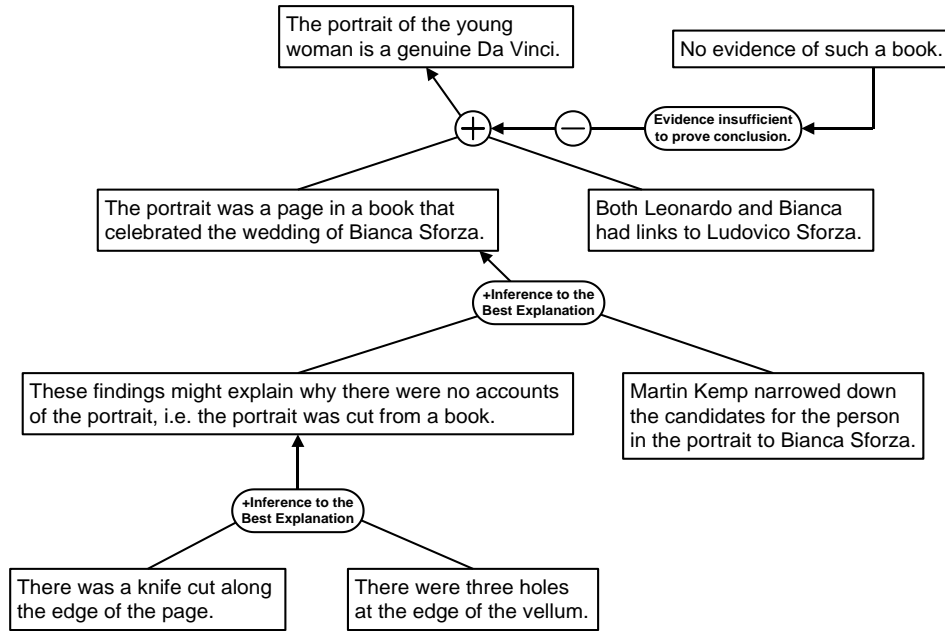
The portrait of the young woman is a genuine Da Vinci.

No evidence of such a book.

+

−

Evidence insufficient to prove conclusion.

The portrait was a page in a book that celebrated the wedding of Bianca Sforza.

Both Leonardo and Bianca had links to Ludovico Sforza.

+Inference to the Best Explanation

These findings might explain why there were no accounts of the portrait, i.e. the portrait was cut from a book.

Martin Kemp narrowed down the candidates for the person in the portrait to Bianca Sforza.

+Inference to the Best Explanation

There was a knife cut along the edge of the page.

There were three holes at the edge of the vellum.